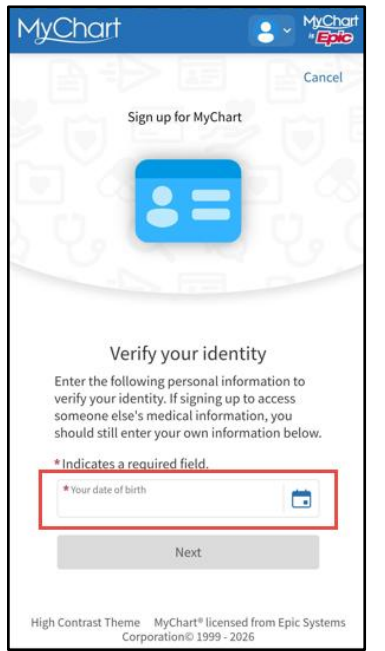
MyChart

MyChart by Epic

Cancel

Sign up for MyChart

Verify your identity

Enter the following personal information to verify your identity. If signing up to access someone else's medical information, you should still enter your own information below.

* Indicates a required field.

* Your date of birth

Next

High Contrast Theme MyChart® licensed from Epic Systems Corporation© 1999 - 2026